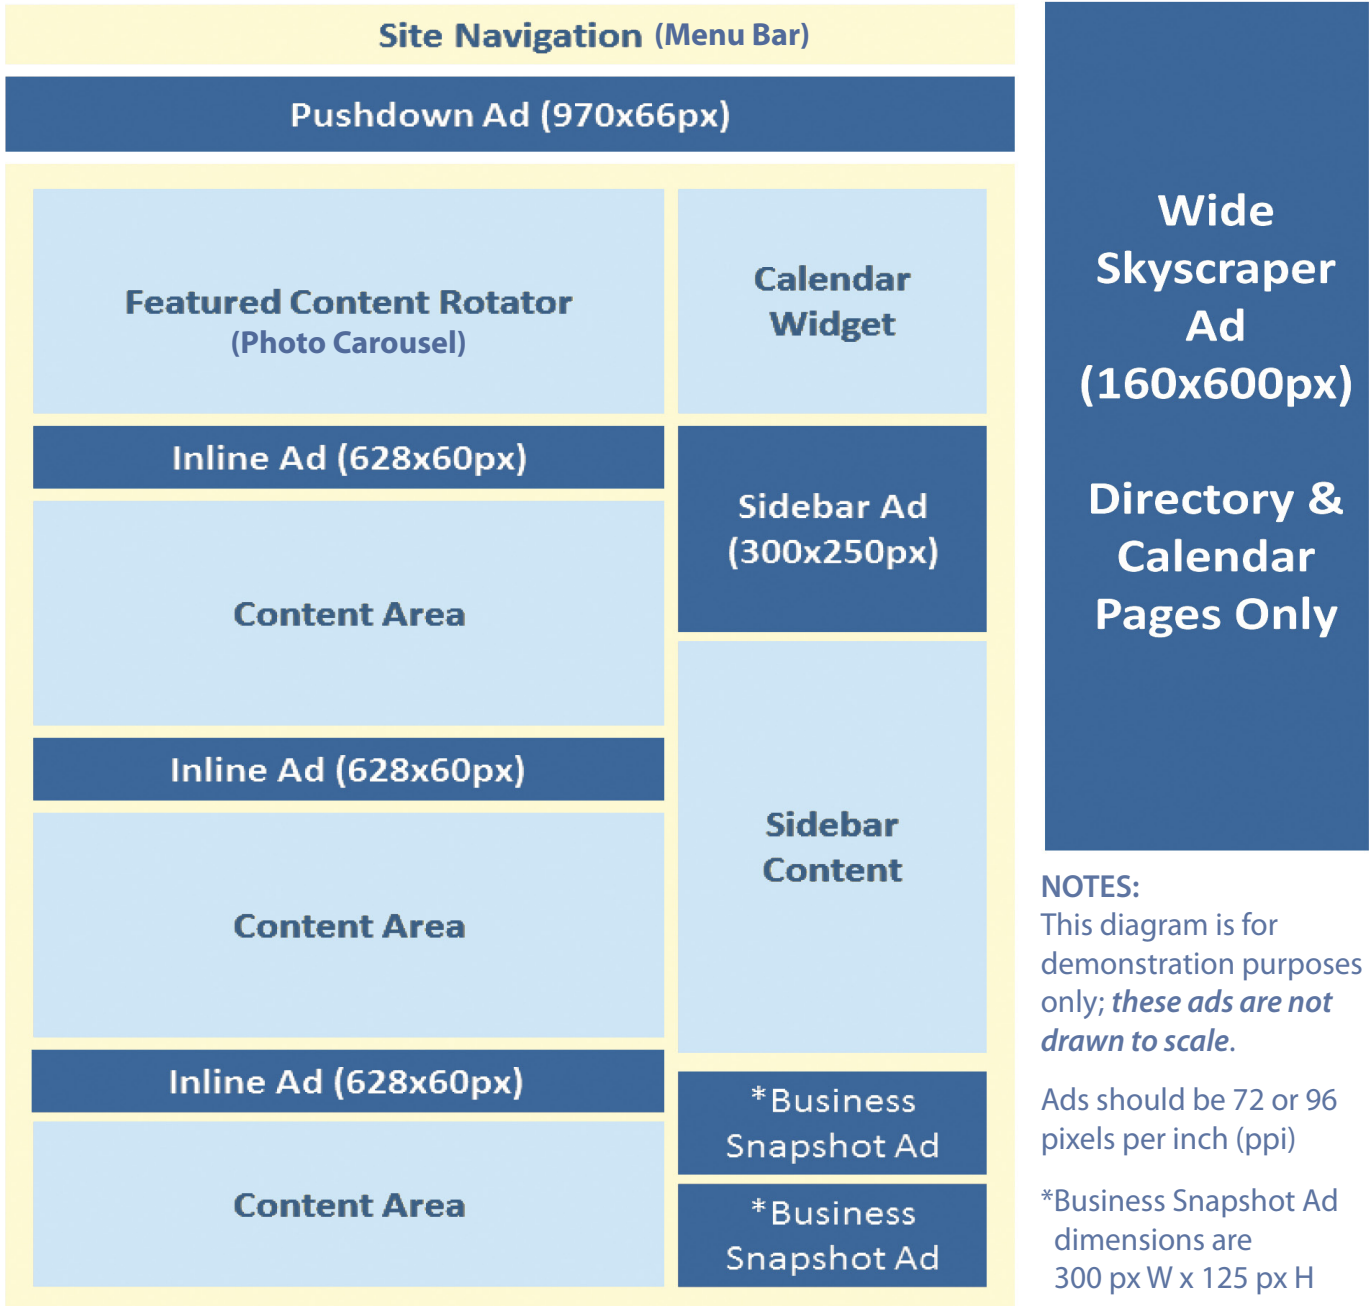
Site Navigation (Menu Bar)

Pushdown Ad (970x66px)

Featured Content Rotator
(Photo Carousel)

Calendar Widget

Inline Ad (628x60px)

Sidebar Ad (300x250px)

Content Area

Inline Ad (628x60px)

Sidebar Content

Content Area

Inline Ad (628x60px)

*Business Snapshot Ad

Content Area

*Business Snapshot Ad

Wide Skyscraper Ad (160x600px)

Directory & Calendar Pages Only

NOTES:
This diagram is for demonstration purposes only; *these ads are not drawn to scale*.

Ads should be 72 or 96 pixels per inch (ppi)

*Business Snapshot Ad dimensions are 300 px W x 125 px H